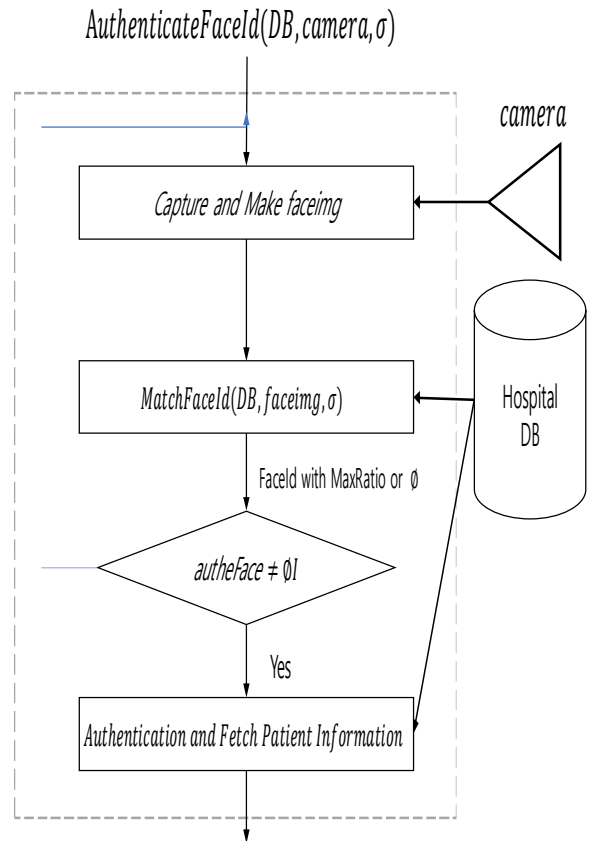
$AuthenticateFaceId(DB, camera, \sigma)$

$camera$

Capture and Make faceimg

$MatchFaceId(DB, faceimg, \sigma)$

Hospital DB

FaceId with MaxRatio or Ø

$autheFace \neq \emptyset I$

Yes

Authentication and Fetch Patient Information